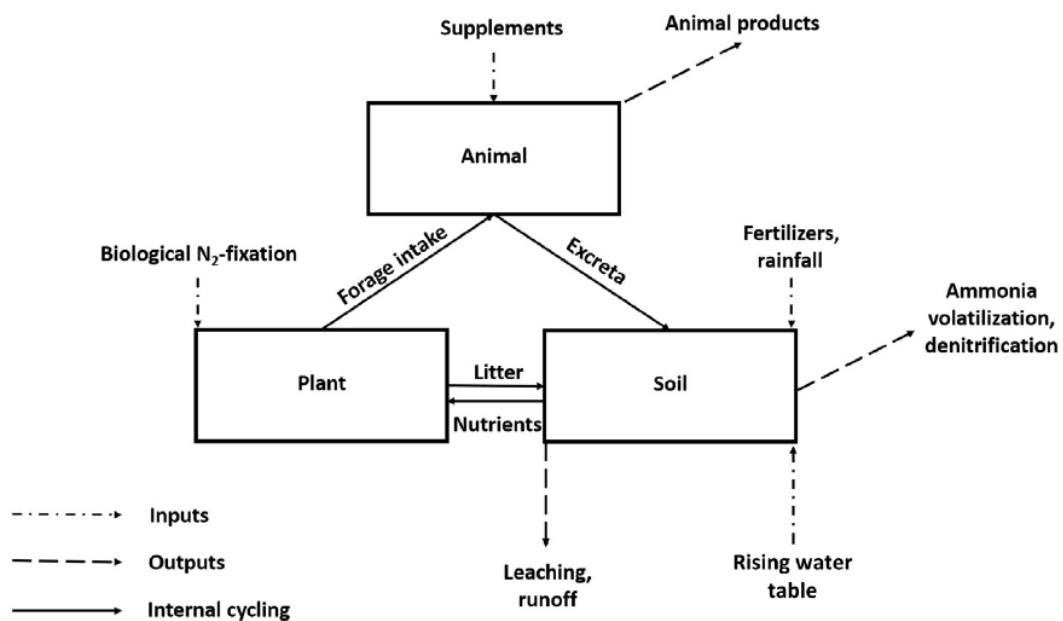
Supplements

Animal products

Animal

Biological $N_2$-fixation

Forage intake

Excreta

Fertilizers, rainfall

Ammonia volatilization, denitrification

Plant

Litter

Nutrients

Soil

Inputs

Outputs

Internal cycling

Leaching, runoff

Rising water table